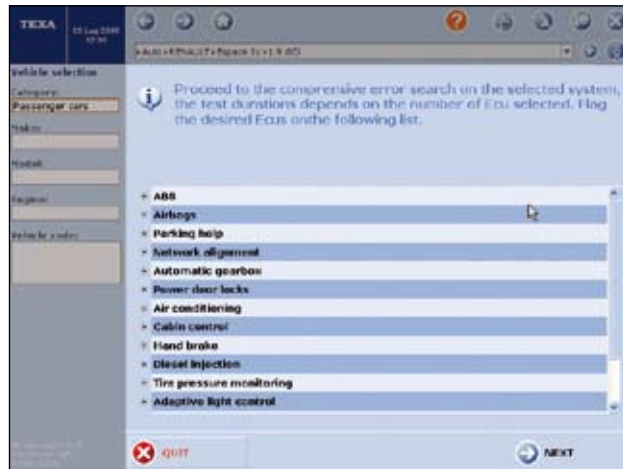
TEXA

Vehicle selection

Category:
Passenger cars

Make:

Model:

Engine:

Vehicle code:

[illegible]

Proceed to the comprensive error search on the selected system, the test durations depends on the number of Ecu selected. Flag the desired Ecus onthe following list.

ABS
Airbags
Parking help
Network alignment
Automatic gearbox
Power door locks
Air conditioning
Cabin control
Hand brake
Diesel injection
Tire pressure monitoring
Adaptive light control

QUIT

NEXT